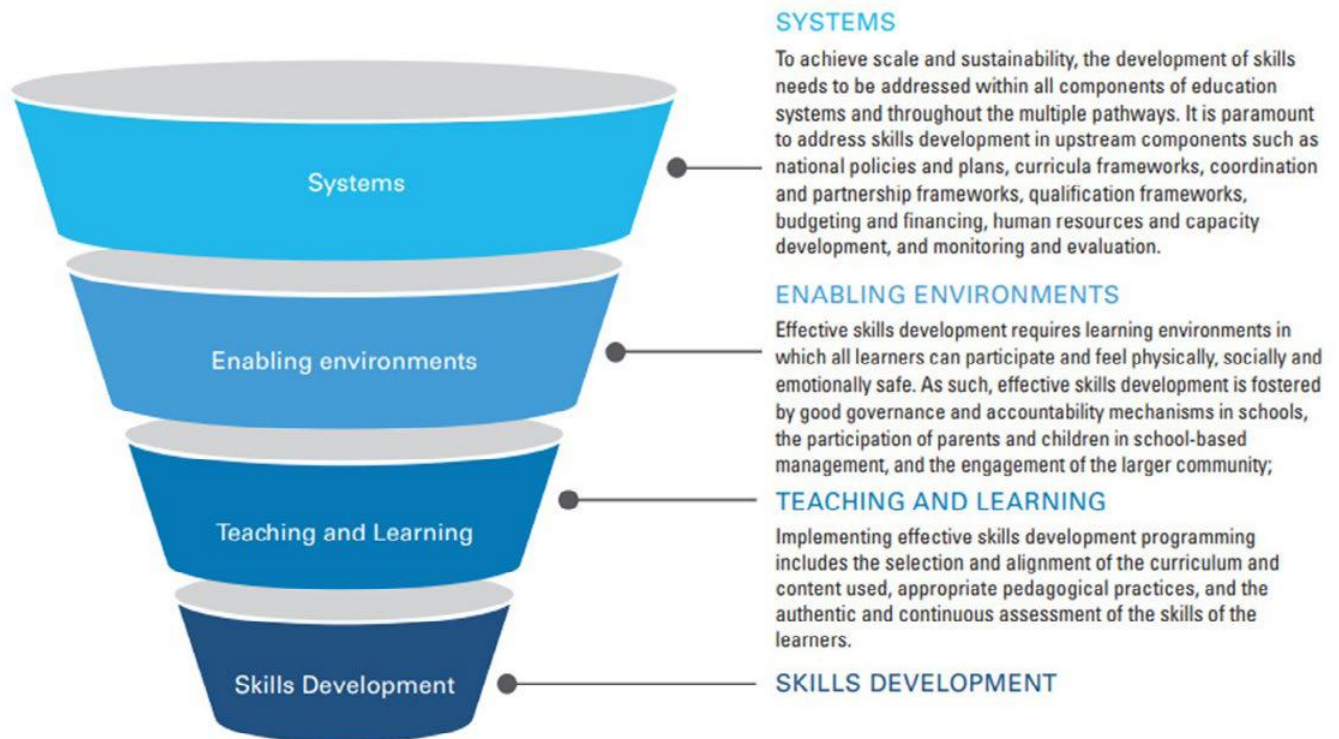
Systems

Enabling environments

Teaching and Learning

Skills Development

SYSTEMS

To achieve scale and sustainability, the development of skills needs to be addressed within all components of education systems and throughout the multiple pathways. It is paramount to address skills development in upstream components such as national policies and plans, curricula frameworks, coordination and partnership frameworks, qualification frameworks, budgeting and financing, human resources and capacity development, and monitoring and evaluation.

ENABLING ENVIRONMENTS

Effective skills development requires learning environments in which all learners can participate and feel physically, socially and emotionally safe. As such, effective skills development is fostered by good governance and accountability mechanisms in schools, the participation of parents and children in school-based management, and the engagement of the larger community;

TEACHING AND LEARNING

Implementing effective skills development programming includes the selection and alignment of the curriculum and content used, appropriate pedagogical practices, and the authentic and continuous assessment of the skills of the learners.

SKILLS DEVELOPMENT